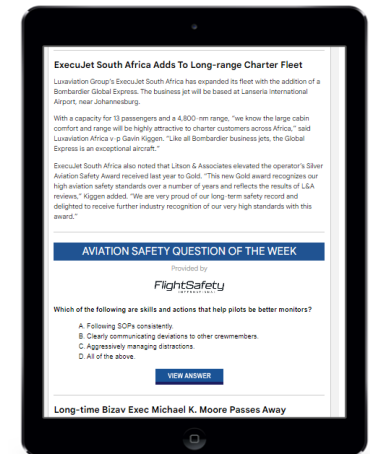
ExecuJet South Africa Adds To Long-range Charter Fleet

Luxaviation Group's ExecuJet South Africa has expanded its fleet with the addition of a Bombardier Global Express. The business jet will be based at Lanseria International Airport, near Johannesburg.

With a capacity for 13 passengers and a 4,800-nm range, "we know the large cabin comfort and range will be highly attractive to charter customers across Africa," said Luxaviation Africa v-p Gavin Kiggen. "Like all Bombardier business jets, the Global Express is an exceptional aircraft."

ExecuJet South Africa also noted that Litson & Associates elevated the operator's Silver Aviation Safety Award received last year to Gold. "This new Gold award recognizes our high aviation safety standards over a number of years and reflects the results of L&A reviews," Kiggen added. "We are very proud of our long-term safety record and delighted to receive further industry recognition of our very high standards with this award."

AVIATION SAFETY QUESTION OF THE WEEK

Provided by

FlightSafety

Which of the following are skills and actions that help pilots be better monitors?

A. Following SOPs consistently.
B. Clearly communicating deviations to other crewmembers.
C. Aggressively managing distractions.
D. All of the above.

VIEW ANSWER

Long-time Bizav Exec Michael K. Moore Passes Away